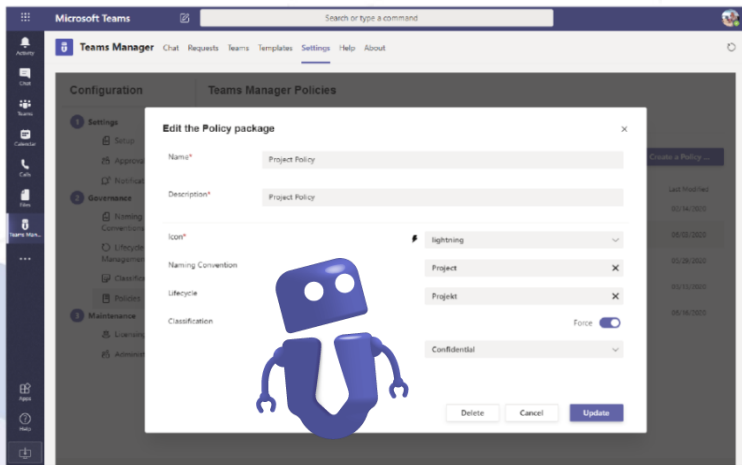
Microsoft Teams

Search or type a command

Activity

Chat

Teams

Calendar

Calls

Files

Teams Man...

...

Apps

Help

Teams Manager Chat Requests Teams Templates Settings Help About

Configuration

Teams Manager Policies

1 Settings

Setup

Approv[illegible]

Notificat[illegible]

2 Governance

Naming Convention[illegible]

Lifecycle Management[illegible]

Classific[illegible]

Policies

3 Maintenance

Licensin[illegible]

Administ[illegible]

Create a Policy ...

Last Modified

Edit the Policy package

×

Name*

Project Policy

Description*

Project Policy

Icon*

lightning

Naming Convention

Project

Lifecycle

Projekt

Classification

Force

Confidential

Delete

Cancel

Update